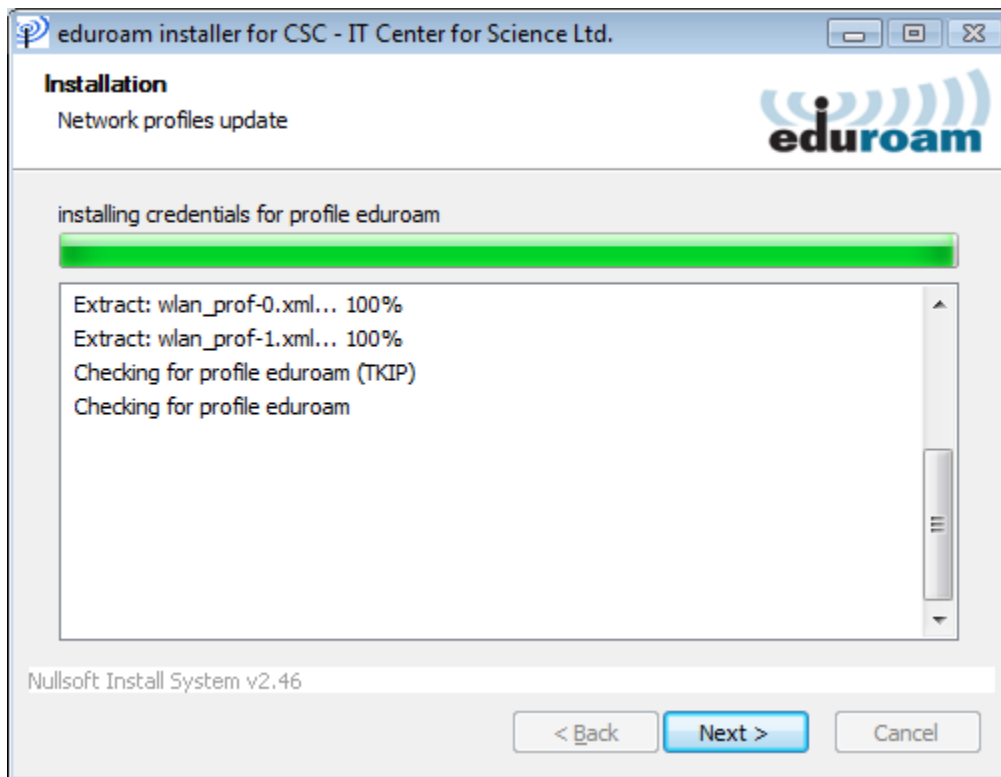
eduroam installer for CSC - IT Center for Science Ltd.

Installation
Network profiles update

eduroam

installing credentials for profile eduroam

Extract: wlan_prof-0.xml... 100%
Extract: wlan_prof-1.xml... 100%
Checking for profile eduroam (TKIP)
Checking for profile eduroam

Nullsoft Install System v2.46

< Back
Next >
Cancel